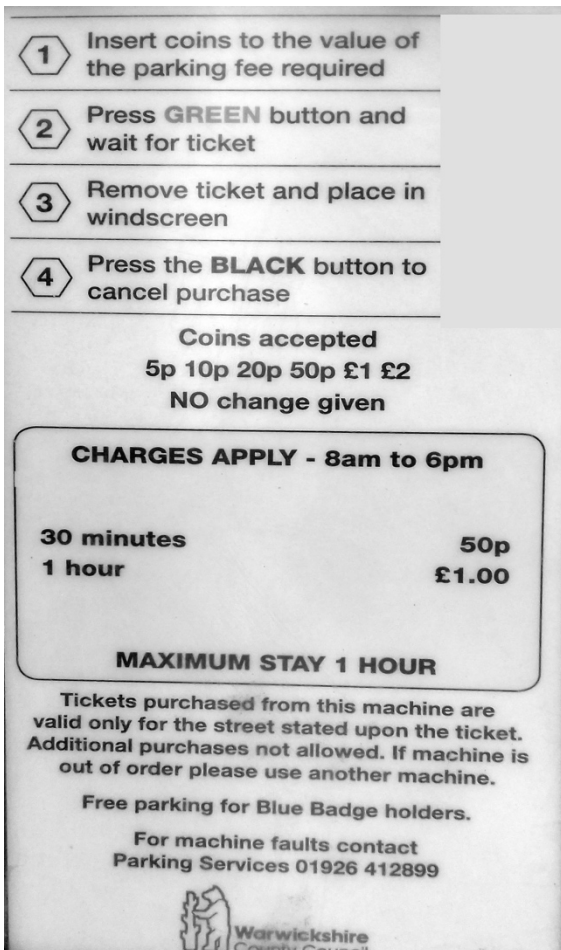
1 Insert coins to the value of the parking fee required

2 Press GREEN button and wait for ticket

3 Remove ticket and place in windscreen

4 Press the BLACK button to cancel purchase

Coins accepted
5p 10p 20p 50p £1 £2
NO change given

CHARGES APPLY - 8am to 6pm

| | |
|---|---|
| 30 minutes | 50p |
| 1 hour | £1.00 |

MAXIMUM STAY 1 HOUR

Tickets purchased from this machine are valid only for the street stated upon the ticket. Additional purchases not allowed. If machine is out of order please use another machine.

Free parking for Blue Badge holders.

For machine faults contact
Parking Services 01926 412899

Warwickshire
County Council